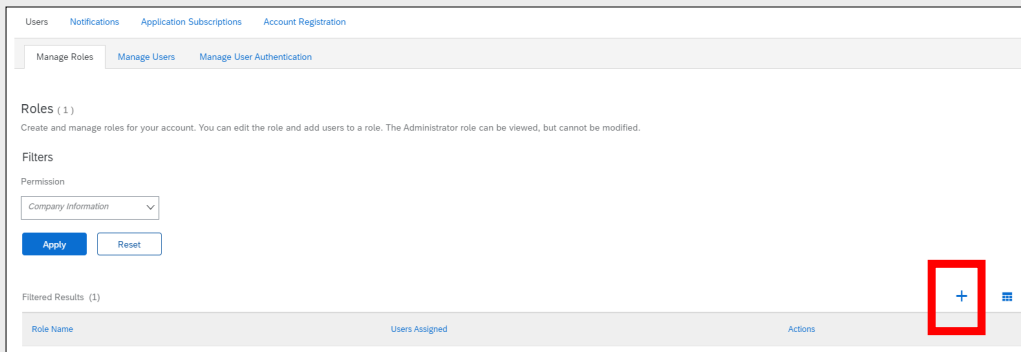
Users Notifications Application Subscriptions Account Registration

Manage Roles Manage Users Manage User Authentication

Roles (1)

Create and manage roles for your account. You can edit the role and add users to a role. The Administrator role can be viewed, but cannot be modified.

Filters

Permission

Company Information

Apply Reset

Filtered Results (1)

+

| Role Name | Users Assigned | Actions |
|---|---|---|